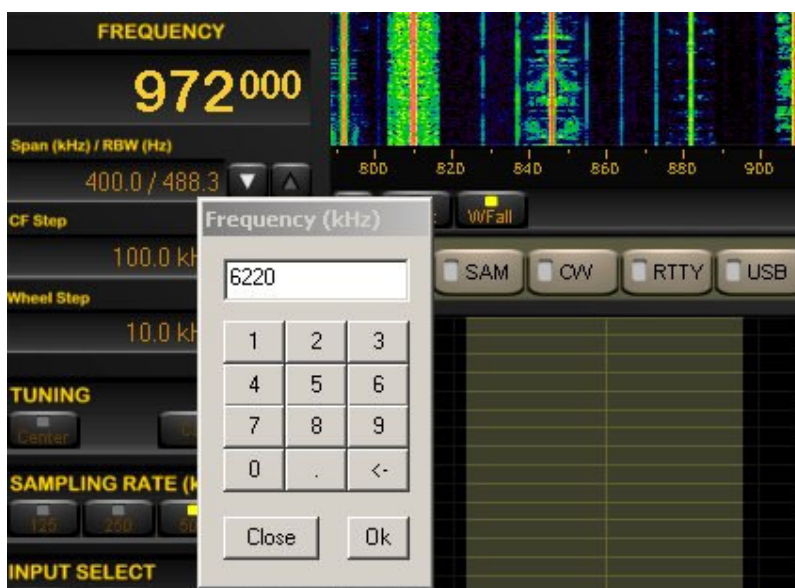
FREQUENCY

972000

Span (kHz) / RBW (Hz)

400.0 / 488.3

CF Step

100.0 kH

Wheel Step

10.0 kH

TUNING

Center

SAMPLING RATE (K

125 250 50

INPUT SELECT

800 820 840 860 880 900

WFall

SAM CW RTTY USB

Frequency (kHz)

6220

| 1 | 2 | 3 |
|---|---|---|
| 4 | 5 | 6 |
| 7 | 8 | 9 |
| 0 | . | <- |

Close Ok